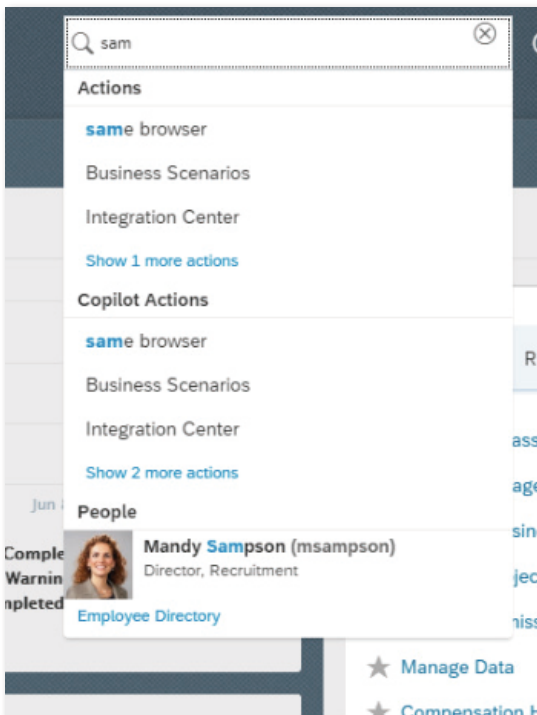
sam

Actions

same browser

Business Scenarios

Integration Center

Show 1 more actions

Copilot Actions

same browser

Business Scenarios

Integration Center

Show 2 more actions

People

Mandy Sampson (msampson)
Director, Recruitment

Employee Directory

Jun

Comple
Warnin
npleted

R

ass
age
sin
jec
niss

Manage Data

Compensation